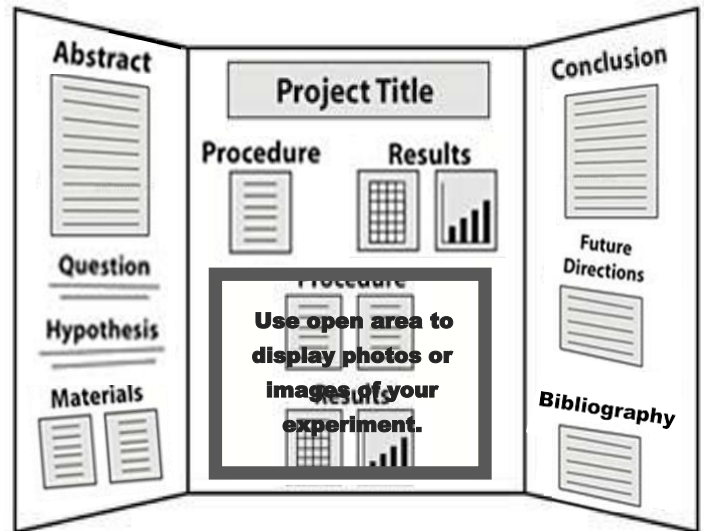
Abstract

Question

Hypothesis

Materials

Project Title

Procedure

Results

Procedure

Use open area to display photos or images of your experiment.

Results

Conclusion

Future Directions

Bibliography